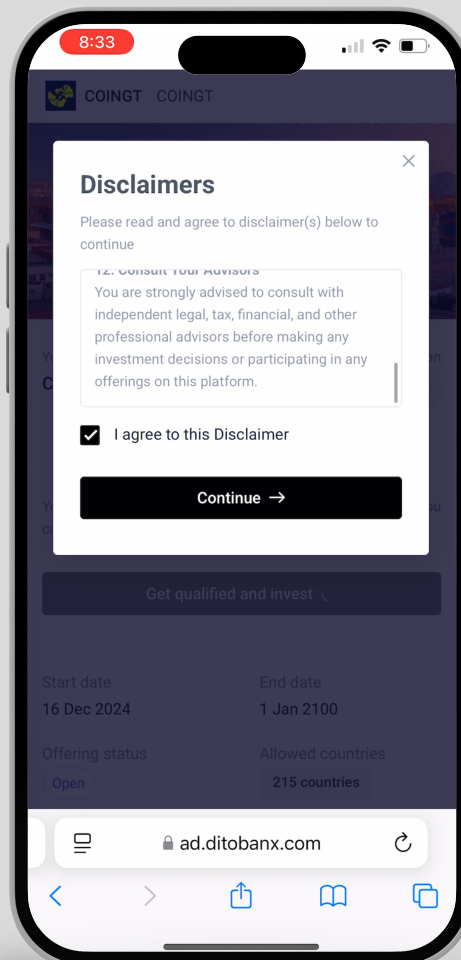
8:33

COINGT COINGT

Disclaimers

Please read and agree to disclaimer(s) below to continue

12. Consult Your Advisors

You are strongly advised to consult with independent legal, tax, financial, and other professional advisors before making any investment decisions or participating in any offerings on this platform.

I agree to this Disclaimer

Continue →

Get qualified and invest

Start date
16 Dec 2024

End date
1 Jan 2100

Offering status
Open

Allowed countries
215 countries

ad.ditobanx.com